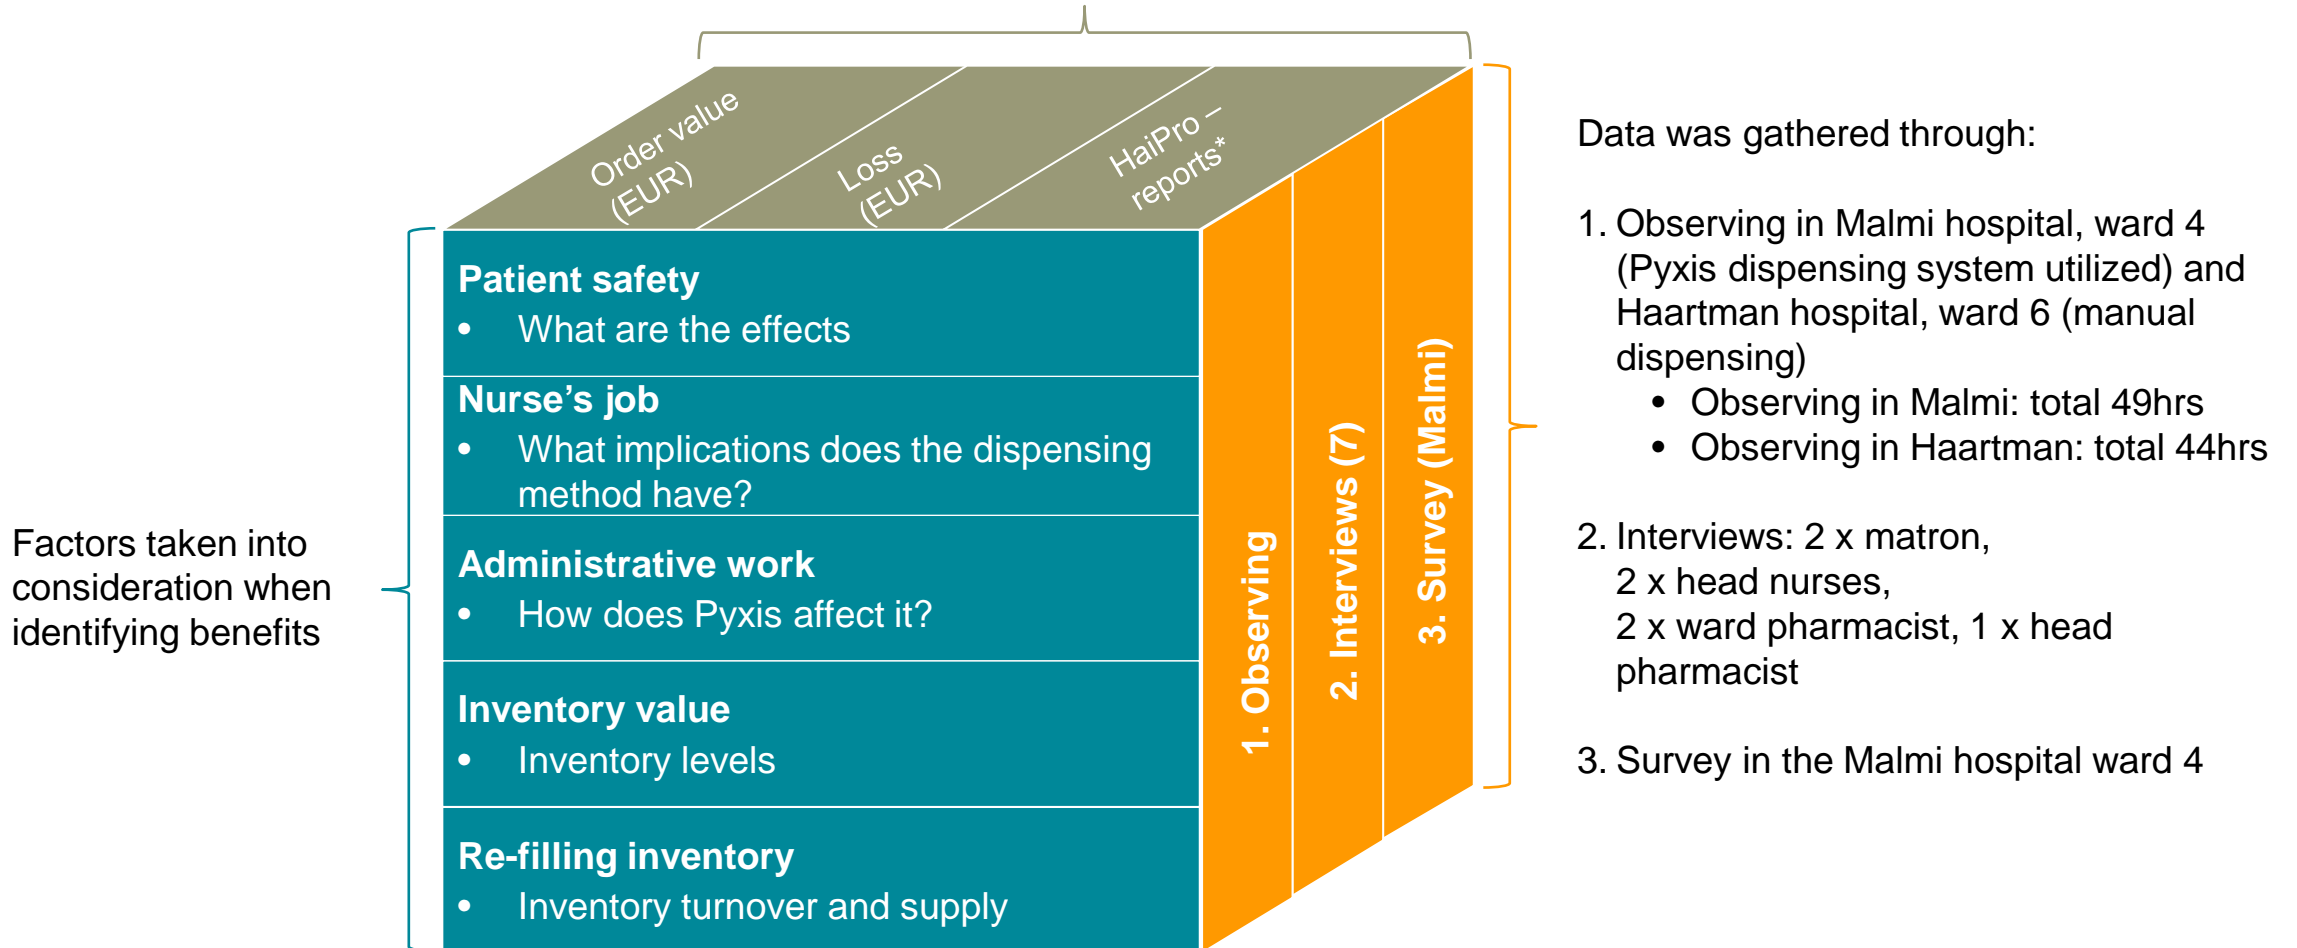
Order value (EUR)

Loss (EUR)

HaiPro – reports*

Factors taken into consideration when identifying benefits

**Patient safety**
• What are the effects

**Nurse's job**
• What implications does the dispensing method have?

**Administrative work**
• How does Pyxis affect it?

**Inventory value**
• Inventory levels

**Re-filling inventory**
• Inventory turnover and supply

1. Observing

2. Interviews (7)

3. Survey (Malmi)

Data was gathered through:

1. Observing in Malmi hospital, ward 4 (Pyxis dispensing system utilized) and Haartman hospital, ward 6 (manual dispensing)
• Observing in Malmi: total 49hrs
• Observing in Haartman: total 44hrs

2. Interviews: 2 x matron, 2 x head nurses, 2 x ward pharmacist, 1 x head pharmacist

3. Survey in the Malmi hospital ward 4